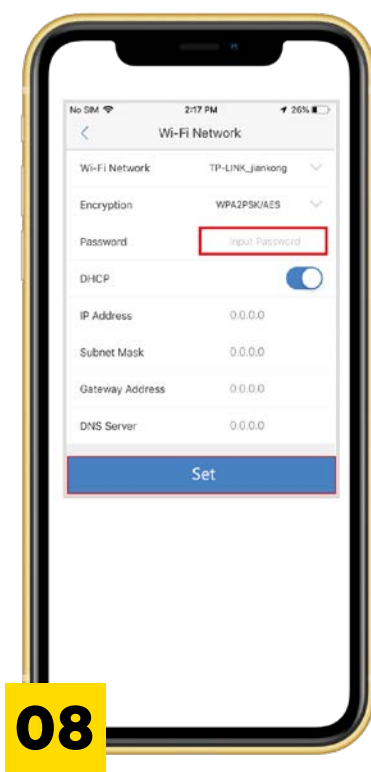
No SIM 2:17 PM 26%

Wi-Fi Network

Wi-Fi Network TP-LINK_jiankong

Encryption WPA2PSK/AES

Password Input Password

DHCP

IP Address 0.0.0.0

Subnet Mask 0.0.0.0

Gateway Address 0.0.0.0

DNS Server 0.0.0.0

Set

08